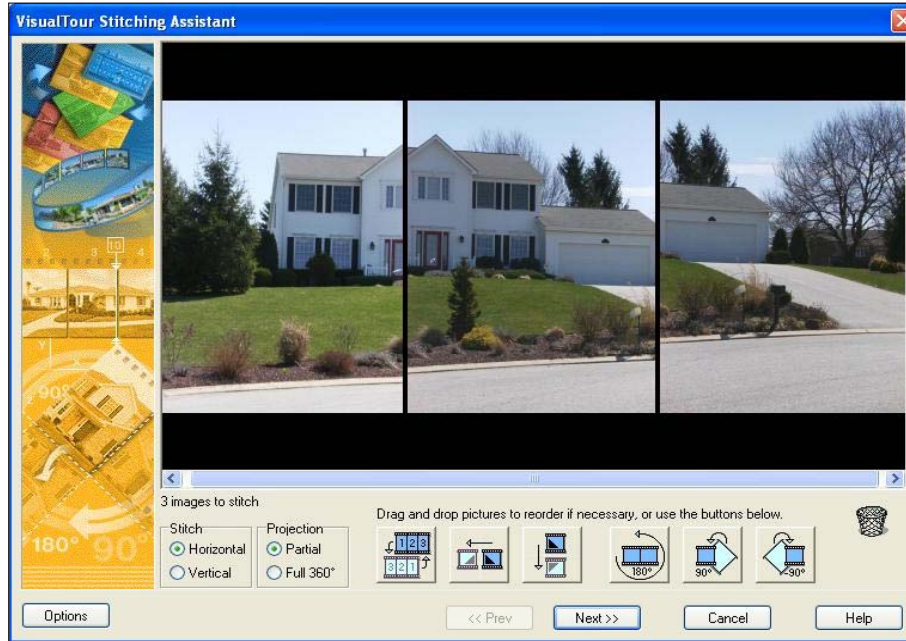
VisualTour Stitching Assistant

3 images to stitch

Stitch
Horizontal
Vertical

Projection
Partial
Full 360°

Drag and drop pictures to reorder if necessary, or use the buttons below.

1 2 3
3 2 1
180°
90°
-90°

Options
<< Prev
Next >>
Cancel
Help